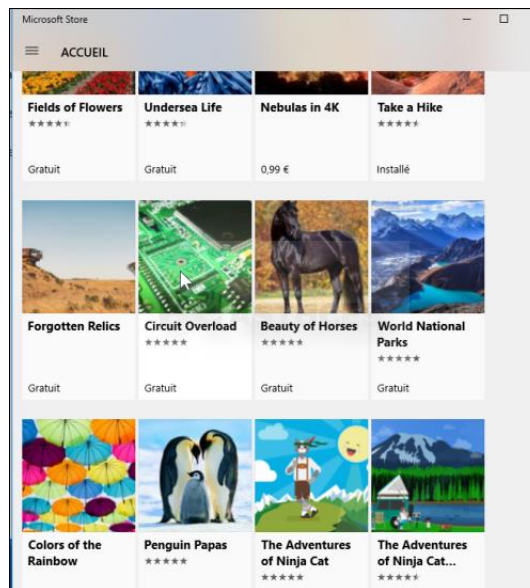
Microsoft Store

ACCUEIL

Fields of Flowers
★★★★☆
Gratuit

Undersea Life
★★★★☆
Gratuit

Nebulas in 4K
★★★★★
0,99 €

Take a Hike
★★★★★
Installé

Forgotten Relics
Gratuit

Circuit Overload
★★★★★
Gratuit

Beauty of Horses
★★★★★
Gratuit

World National Parks
★★★★★
Gratuit

Colors of the Rainbow

Penguin Papas
★★★★★

The Adventures of Ninja Cat
★★★★★

The Adventures of Ninja Cat...
★★★★★